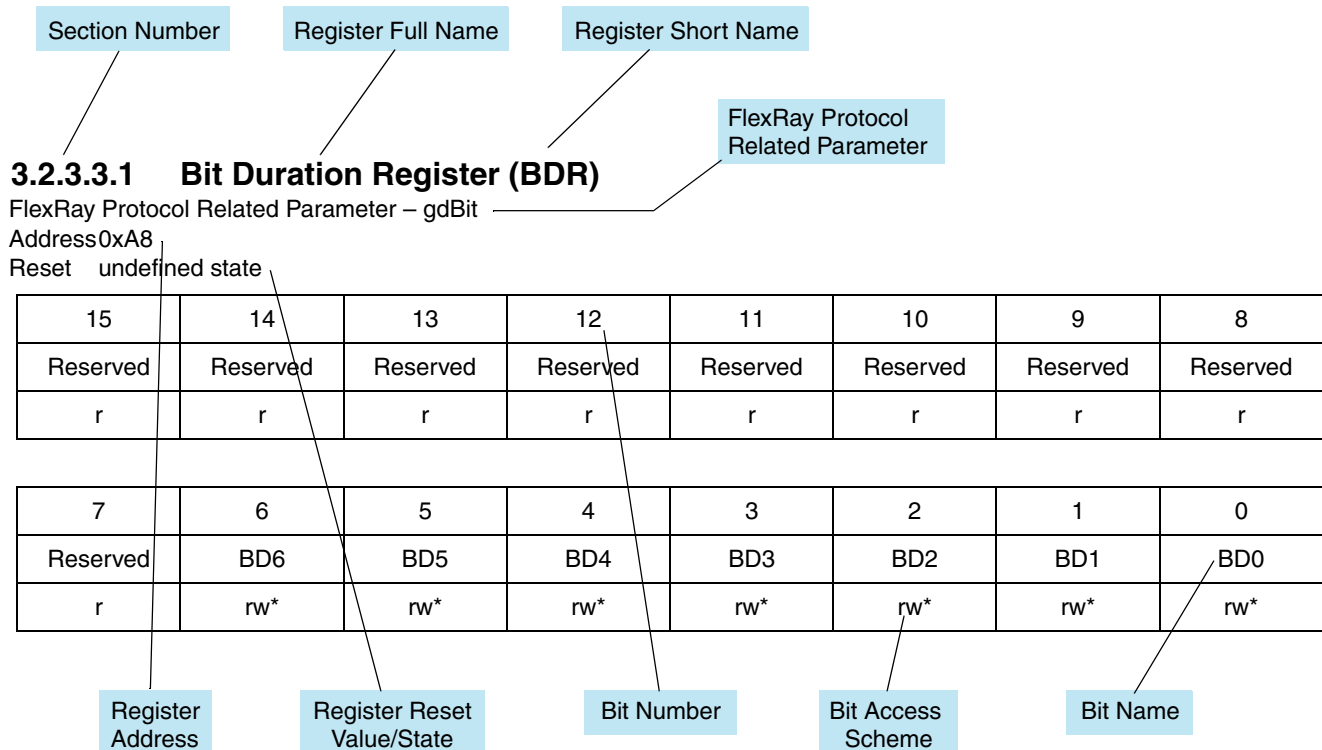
Section Number

Register Full Name

Register Short Name

FlexRay Protocol Related Parameter

**3.2.3.3.1 Bit Duration Register (BDR)**

FlexRay Protocol Related Parameter – gdBit
Address0xA8
Reset undefined state

| 15 | 14 | 13 | 12 | 11 | 10 | 9 | 8 |
|---|---|---|---|---|---|---|---|
| Reserved | Reserved | Reserved | Reserved | Reserved | Reserved | Reserved | Reserved |
| r | r | r | r | r | r | r | r |

| 7 | 6 | 5 | 4 | 3 | 2 | 1 | 0 |
|---|---|---|---|---|---|---|---|
| Reserved | BD6 | BD5 | BD4 | BD3 | BD2 | BD1 | BD0 |
| r | rw* | rw* | rw* | rw* | rw* | rw* | rw* |

Register Address

Register Reset Value/State

Bit Number

Bit Access Scheme

Bit Name